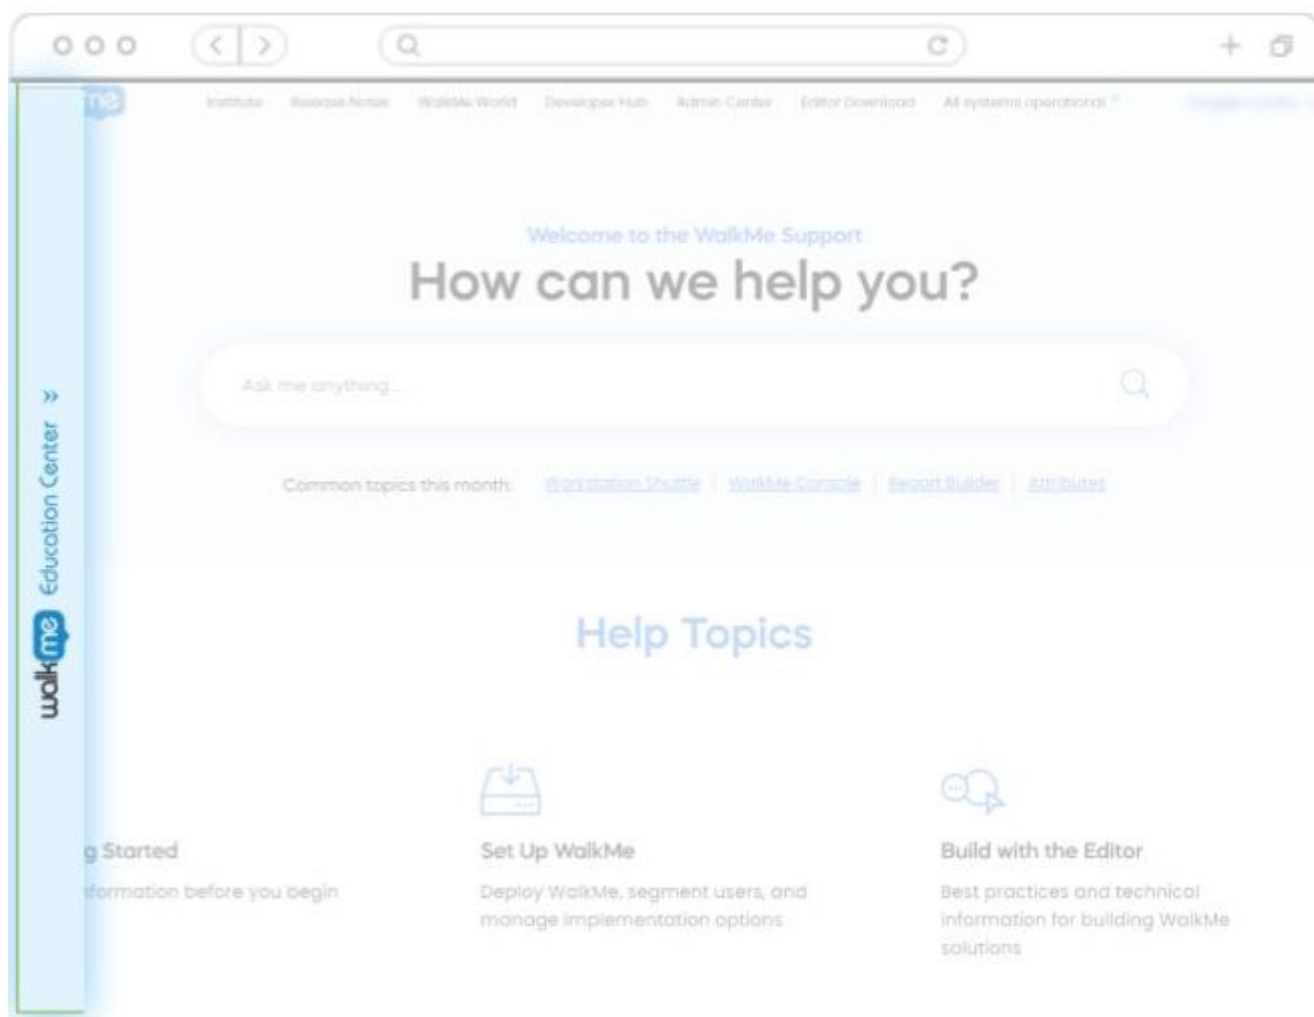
walkme Education Center »

Institute Release Notes WalkMe World Developer Hub Admin Center Editor Download All systems operational

Welcome to the WalkMe Support

How can we help you?

Ask me anything...

Common topics this month: Workstation Shuttle | WalkMe Console | Report Builder | Attributes

Help Topics

g Started

formation before you begin

Set Up WalkMe

Deploy WalkMe, segment users, and manage implementation options

Build with the Editor

Best practices and technical information for building WalkMe solutions